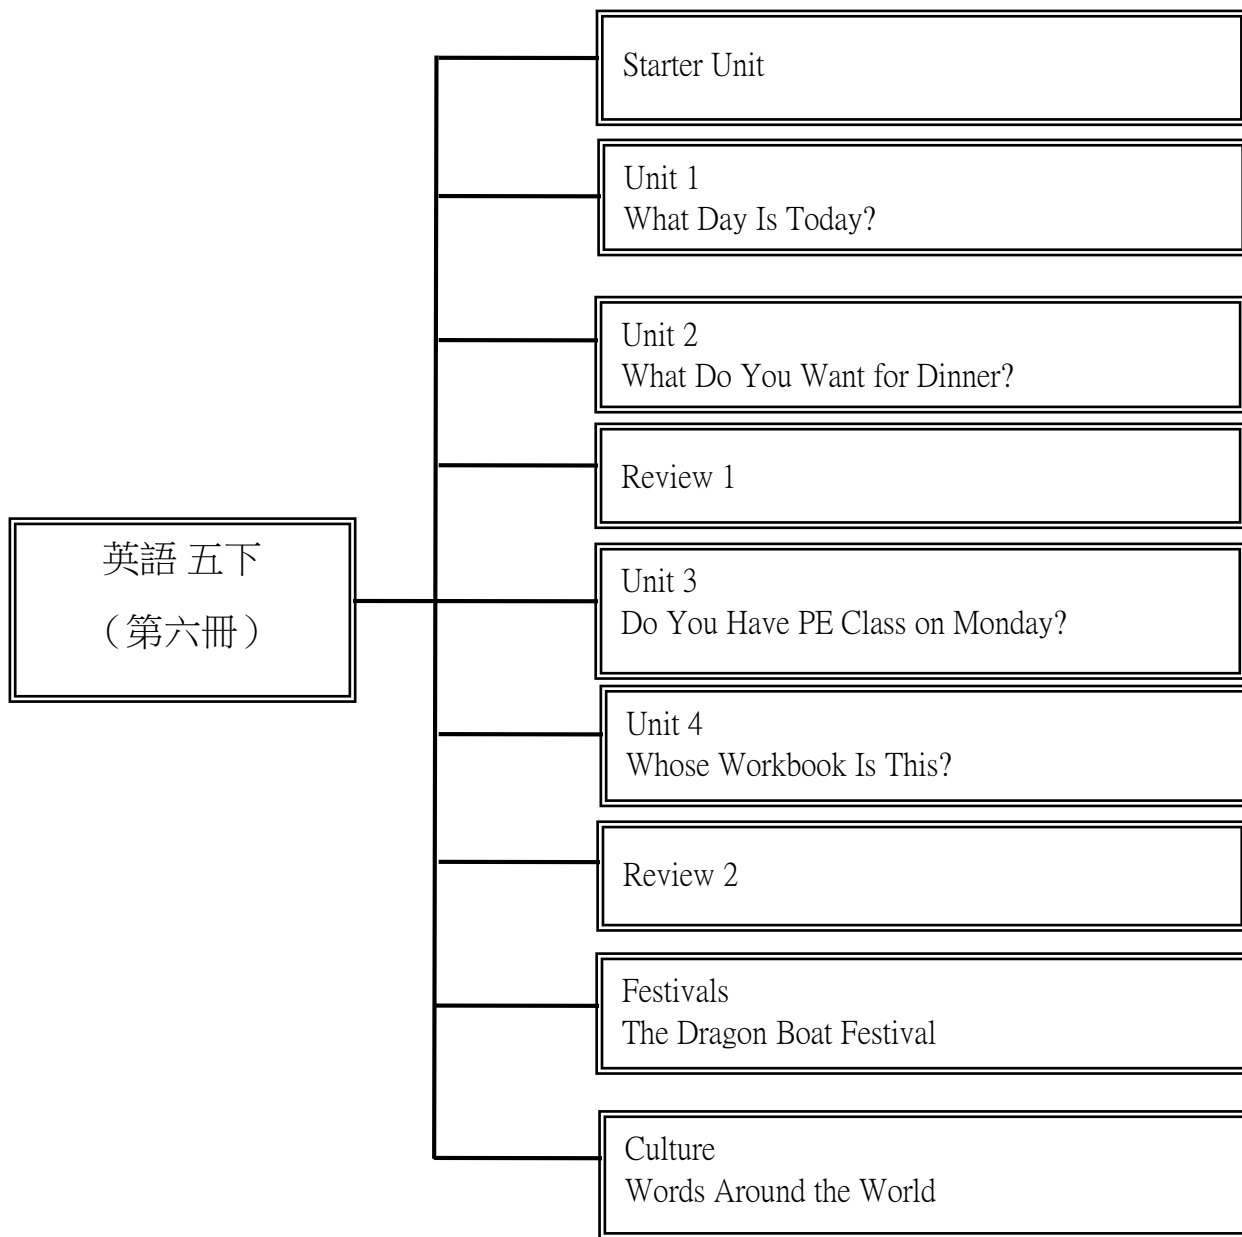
英語 五下
（第六冊）

Starter Unit

Unit 1
What Day Is Today?

Unit 2
What Do You Want for Dinner?

Review 1

Unit 3
Do You Have PE Class on Monday?

Unit 4
Whose Workbook Is This?

Review 2

Festivals
The Dragon Boat Festival

Culture
Words Around the World